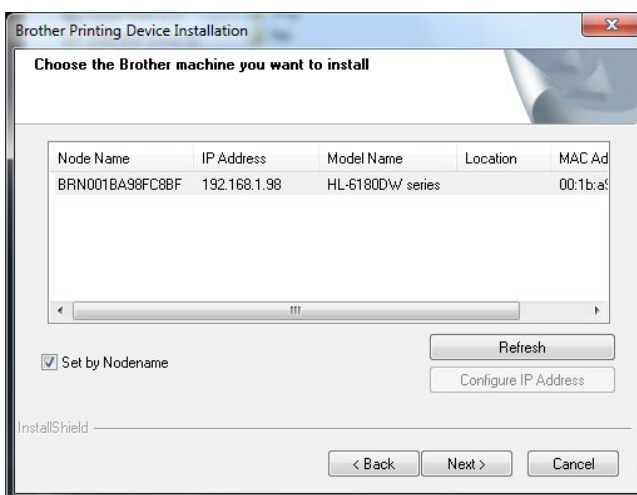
Brother Printing Device Installation

Choose the Brother machine you want to install

| Node Name | IP Address | Model Name | Location | MAC Ad |
|---|---|---|---|---|
| BRN001BA98FC8BF | 192.168.1.98 | HL-6180DW series | | 00:1b:a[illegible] |

Set by Nodename

Refresh

Configure IP Address

InstallShield

< Back

Next >

Cancel